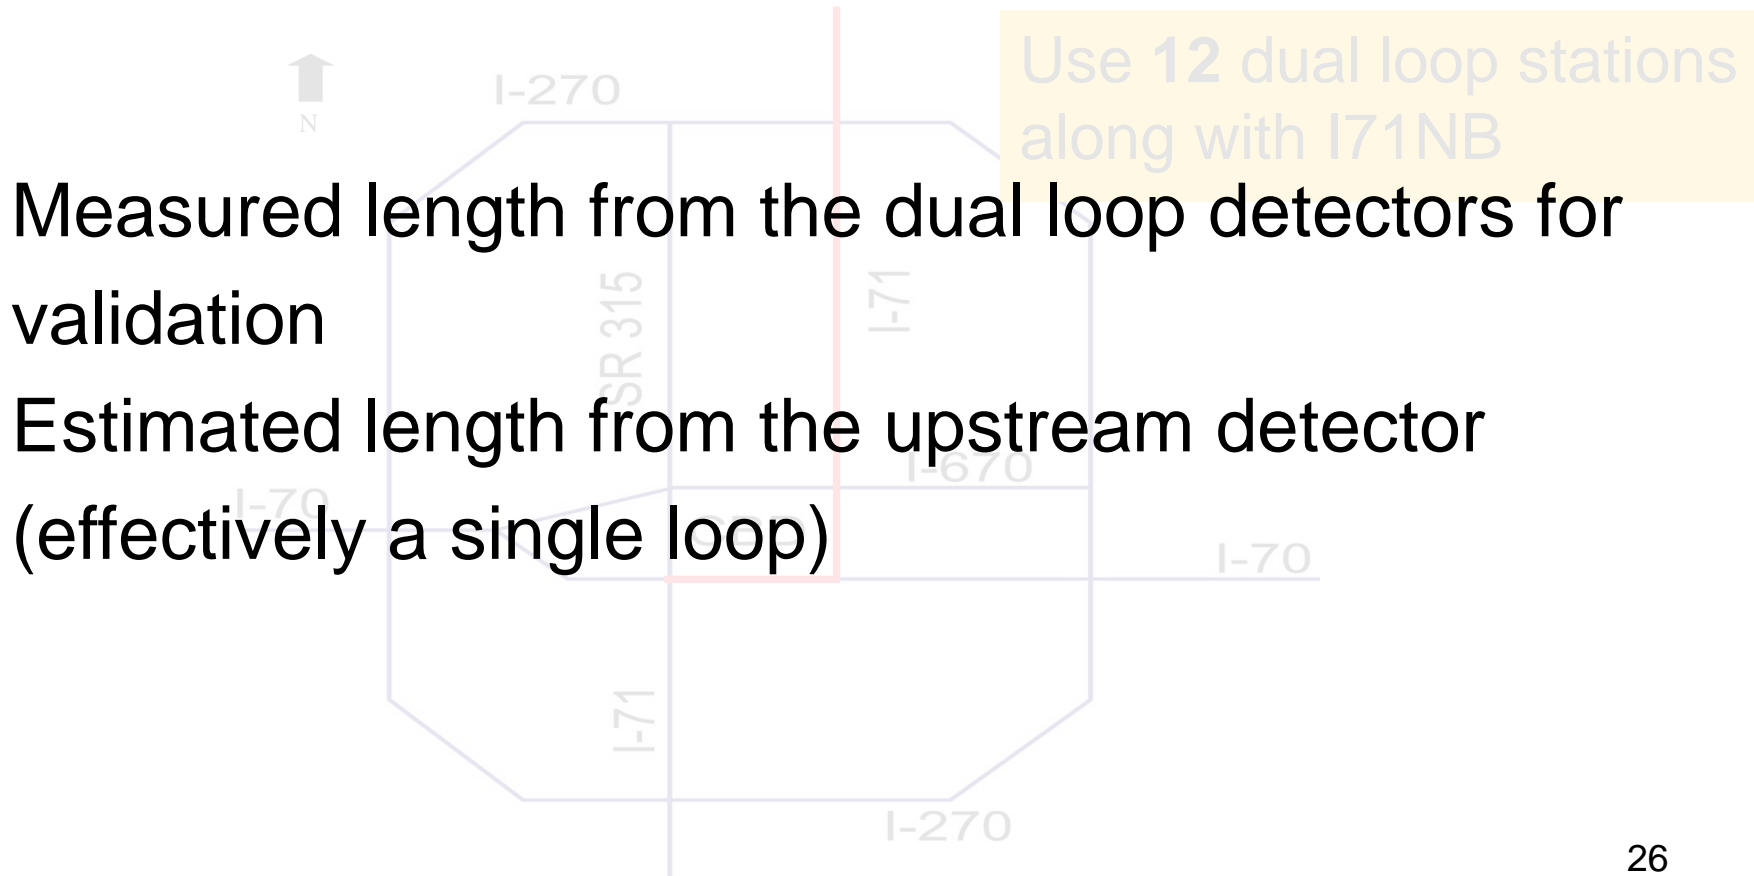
N

I-270

Use **12** dual loop stations along with I71NB

Measured length from the dual loop detectors for validation

Estimated length from the upstream detector (effectively a single loop)

SR 315

I-71

I-670

I-70

I-70

I-71

I-270

26